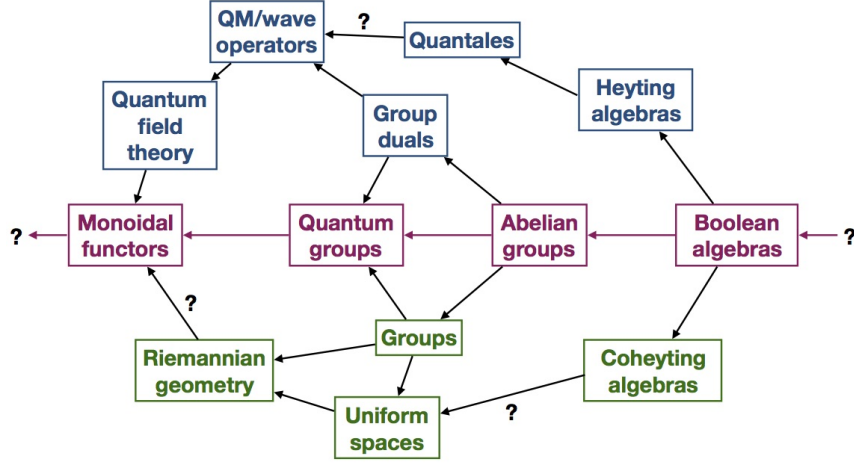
QM/wave operators

?

Quantales

Quantum field theory

Group duals

Heyting algebras

?

Monoidal functors

Quantum groups

Abelian groups

Boolean algebras

?

?

Groups

Riemannian geometry

Coheyting algebras

Uniform spaces

?